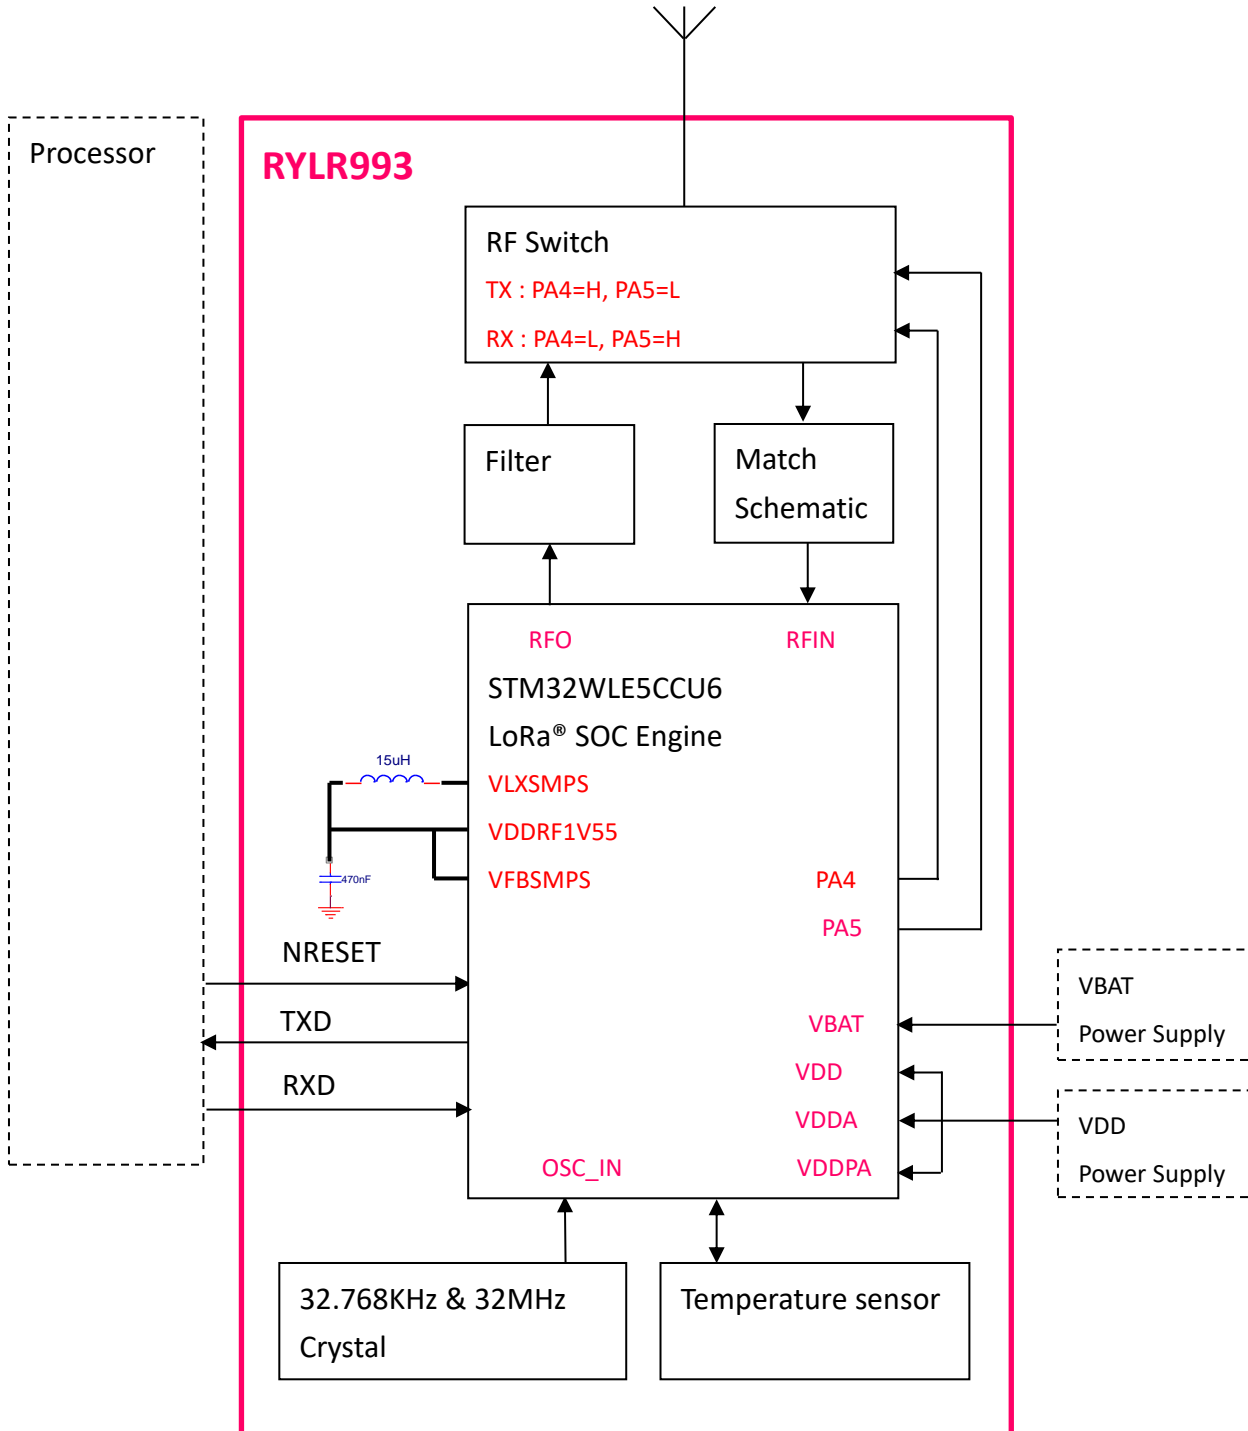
Processor

RYLR993

RF Switch

TX : PA4=H, PA5=L

RX : PA4=L, PA5=H

Filter

Match Schematic

RFO

RFIN

STM32WLE5CCU6

LoRa® SOC Engine

15uH

VLXSMPS

VDDRF1V55

VFBSMPS

470nF

PA4

PA5

NRESET

TXD

RXD

VBAT

VDD

VDDA

VDDPA

OSC_IN

VBAT

Power Supply

VDD

Power Supply

32.768KHz & 32MHz Crystal

Temperature sensor